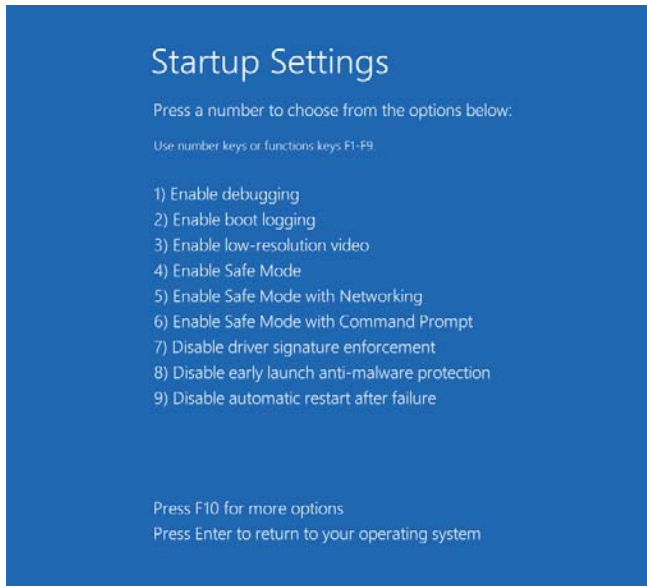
Startup Settings

Press a number to choose from the options below:

Use number keys or functions keys F1-F9.

1) Enable debugging
2) Enable boot logging
3) Enable low-resolution video
4) Enable Safe Mode
5) Enable Safe Mode with Networking
6) Enable Safe Mode with Command Prompt
7) Disable driver signature enforcement
8) Disable early launch anti-malware protection
9) Disable automatic restart after failure

Press F10 for more options
Press Enter to return to your operating system